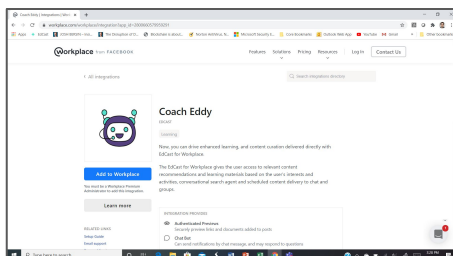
Coach Eddy | Integrations | Work... ×  +

workplace.com/workplace/integrations/app_id=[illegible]

Apps  EdCast  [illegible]  The Disruptive of Fr...  Blockchain is disrupt...  Norton Antivirus, N...  Microsoft Security E...  Core Bookmarks  Outlook Web App  YouTube  Gmail  Other bookmarks

Workplace from FACEBOOK

Features  Solutions  Pricing  Resources  Log In  Contact Us

‹ All integrations

Search integration directory

Coach Eddy

EDCAST

Learning

Now, you can drive enhanced learning, and content curation delivered directly with EdCast for Workplace.

The EdCast for Workplace gives the user access to relevant content recommendations and learning materials based on the user's interests and activities, conversational search agent and scheduled content delivery to chat and groups.

Add to Workplace

You must be a Workplace Premium Administrator to add this integration.

Learn more

RELATED LINKS

Setup Guide

Email support

INTEGRATION PROVIDES

Authenticated Previews
Securely preview links and documents added to posts

Chatbot
Can send notifications by chat message, and may respond to questions

Type here to search

1